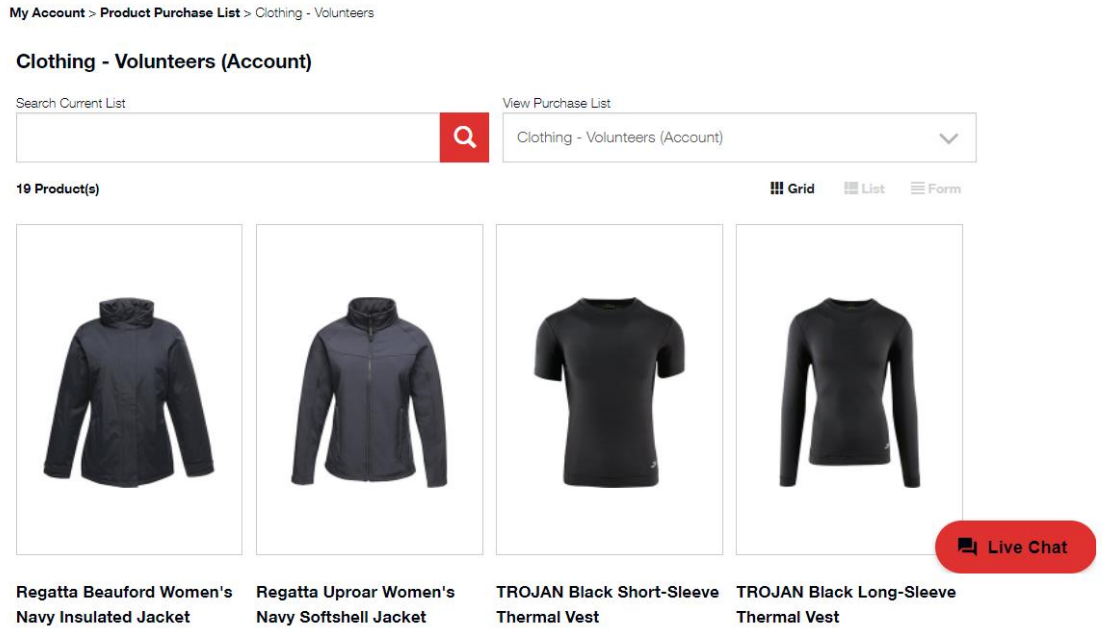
My Account > Product Purchase List > Clothing - Volunteers

Clothing - Volunteers (Account)

Search Current List

View Purchase List

Clothing - Volunteers (Account)

19 Product(s)

Grid List Form

Regatta Beauford Women's Navy Insulated Jacket

Regatta Uproar Women's Navy Softshell Jacket

TROJAN Black Short-Sleeve Thermal Vest

TROJAN Black Long-Sleeve Thermal Vest

Live Chat